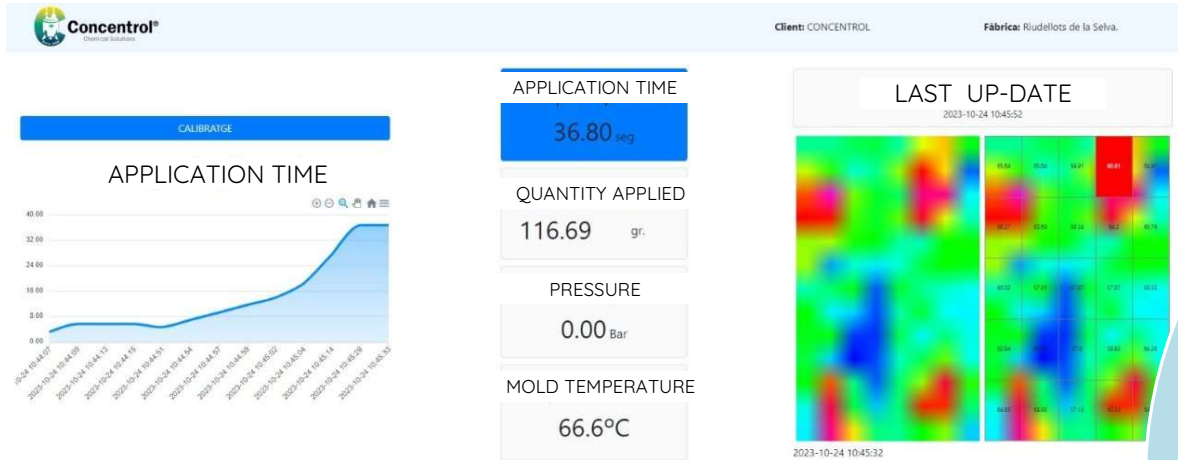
Concentrol®
Chemical Solutions

Client: CONCENTROL

Fábrica: Riudellots de la Selva.

CALIBRATGE

APPLICATION TIME

40.00
32.00
24.00
16.00
8.00
0.00

-10-24 10:44:07
2023-10-24 10:44:09
2023-10-24 10:44:13
2023-10-24 10:44:16
2023-10-24 10:44:51
2023-10-24 10:44:54
2023-10-24 10:44:57
2023-10-24 10:44:59
2023-10-24 10:45:02
2023-10-24 10:45:04
2023-10-24 10:45:14
2023-10-24 10:45:26
2023-10-24 10:45:32

APPLICATION TIME
36.80 seg

QUANTITY APPLIED
116.69 gr.

PRESSURE
0.00 Bar

MOLD TEMPERATURE
66.6ºC

LAST UP-DATE
2023-10-24 10:45:52

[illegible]

2023-10-24 10:45:32